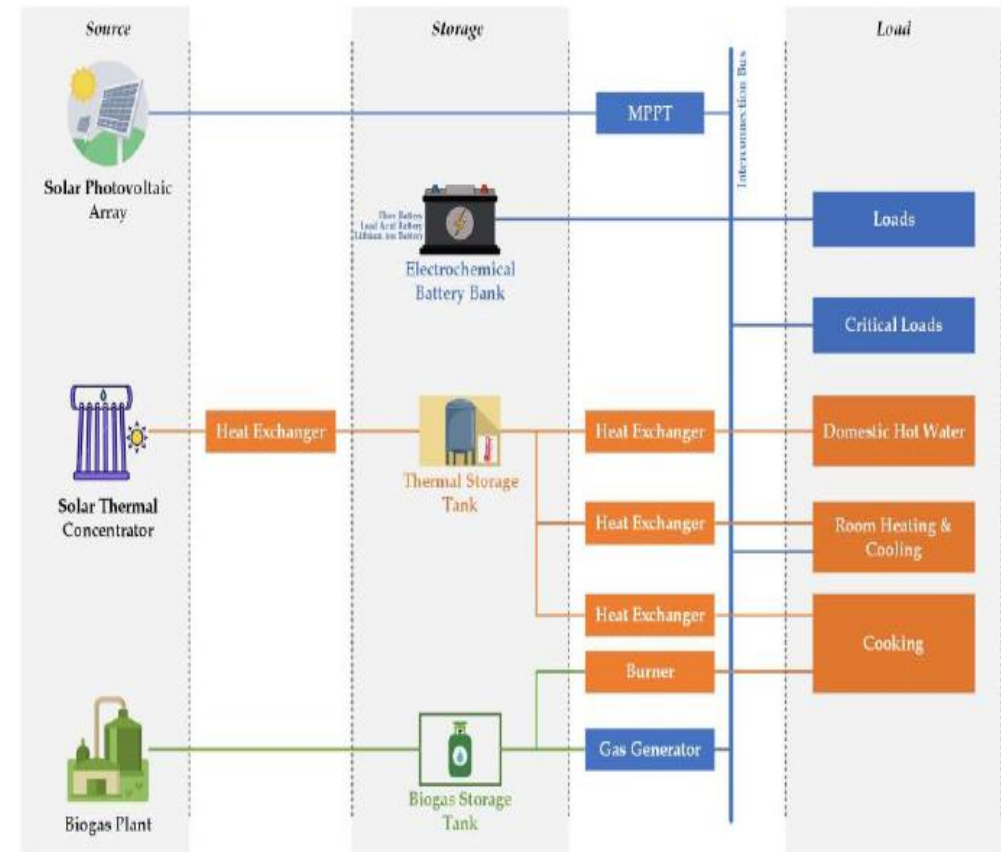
Source

Storage

Load

Interconnection Bus

MPPT

Solar Photovoltaic Array

Flow Battery
Lead Acid Battery
Lithium ion Battery

Electrochemical Battery Bank

Loads

Critical Loads

Heat Exchanger

Solar Thermal Concentrator

Thermal Storage Tank

Heat Exchanger

Domestic Hot Water

Heat Exchanger

Room Heating & Cooling

Heat Exchanger

Cooking

Burner

Biogas Plant

Biogas Storage Tank

Gas Generator